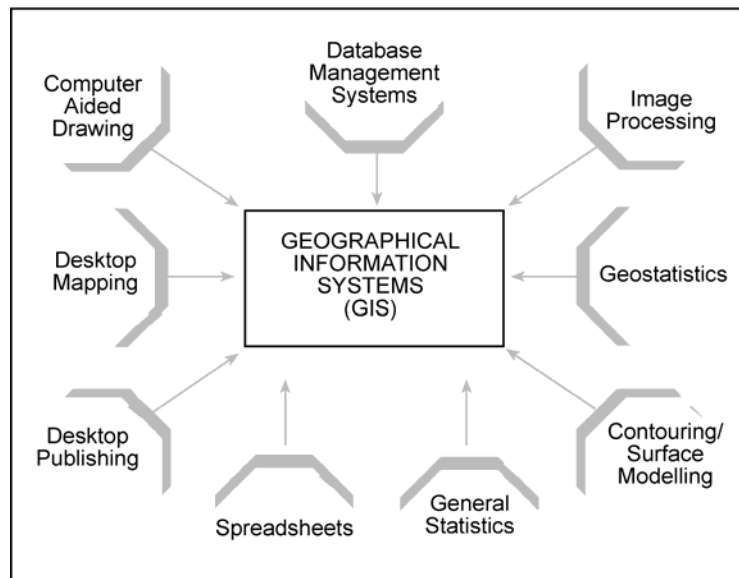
Computer Aided Drawing

Database Management Systems

Image Processing

Desktop Mapping

GEOGRAPHICAL INFORMATION SYSTEMS (GIS)

Geostatistics

Desktop Publishing

Spreadsheets

General Statistics

Contouring/ Surface Modelling